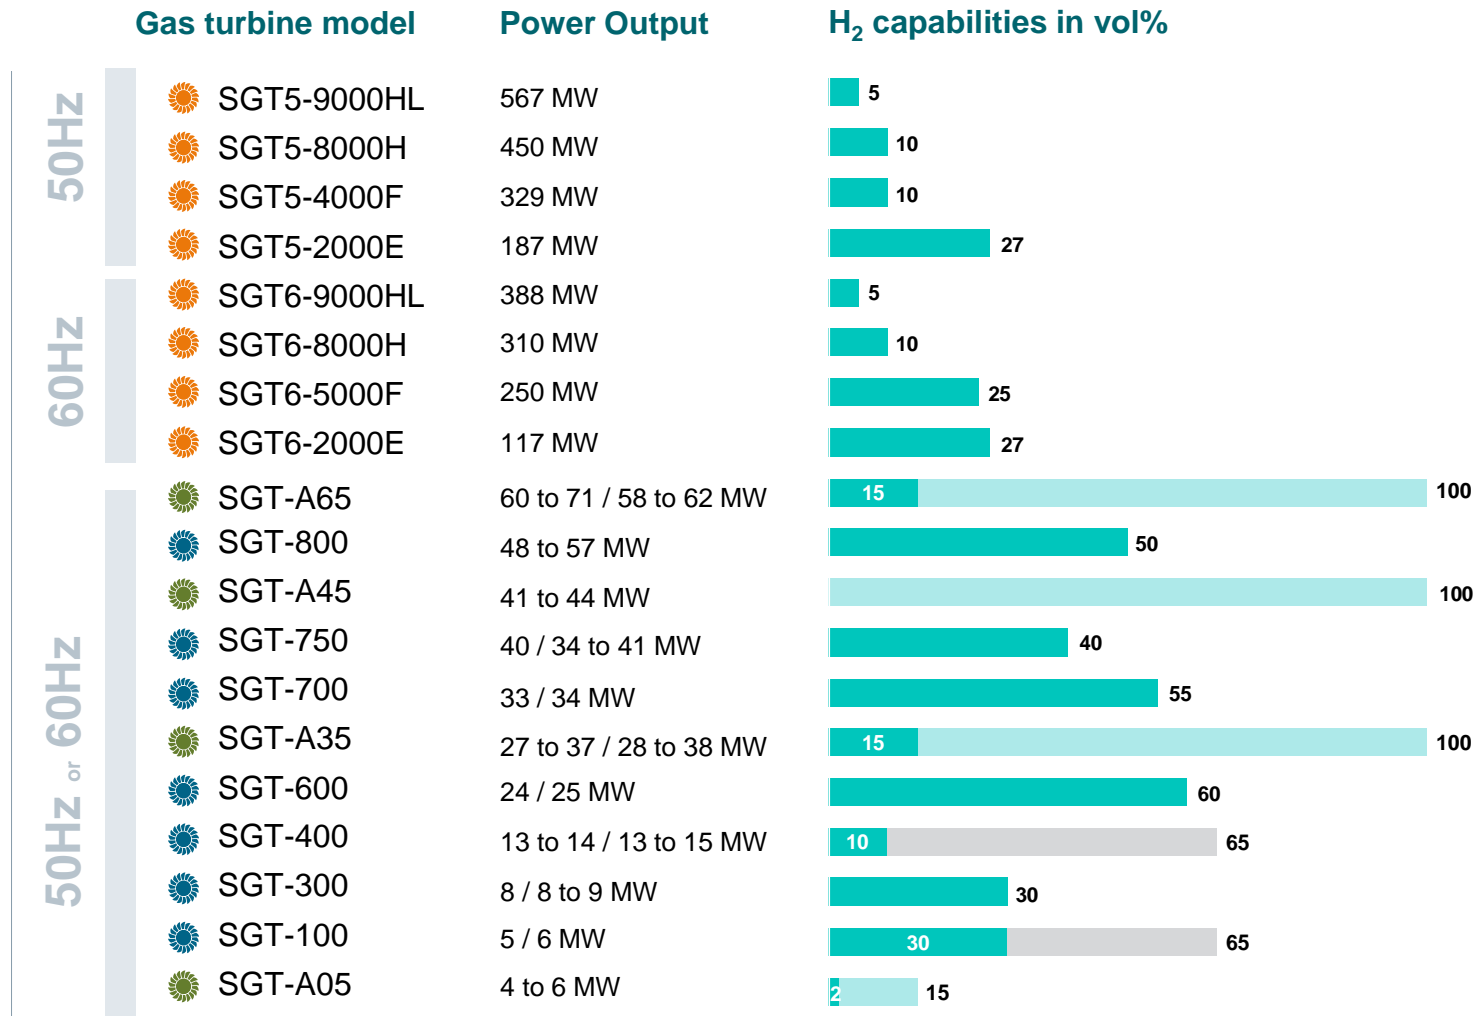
| | Gas turbine model | Power Output | $H_2$ capabilities in vol% |
|---|---|---|---|
| 50Hz | SGT5-9000HL | 567 MW | 5 |
| | SGT5-8000H | 450 MW | 10 |
| | SGT5-4000F | 329 MW | 10 |
| | SGT5-2000E | 187 MW | 27 |
| 60Hz | SGT6-9000HL | 388 MW | 5 |
| | SGT6-8000H | 310 MW | 10 |
| | SGT6-5000F | 250 MW | 25 |
| | SGT6-2000E | 117 MW | 27 |
| 50Hz or 60Hz | SGT-A65 | 60 to 71 / 58 to 62 MW | 15 100 |
| | SGT-800 | 48 to 57 MW | 50 |
| | SGT-A45 | 41 to 44 MW | 100 |
| | SGT-750 | 40 / 34 to 41 MW | 40 |
| | SGT-700 | 33 / 34 MW | 55 |
| | SGT-A35 | 27 to 37 / 28 to 38 MW | 15 100 |
| | SGT-600 | 24 / 25 MW | 60 |
| | SGT-400 | 13 to 14 / 13 to 15 MW | 10 65 |
| | SGT-300 | 8 / 8 to 9 MW | 30 |
| | SGT-100 | 5 / 6 MW | 30 65 |
| | SGT-A05 | 4 to 6 MW | 2 15 |